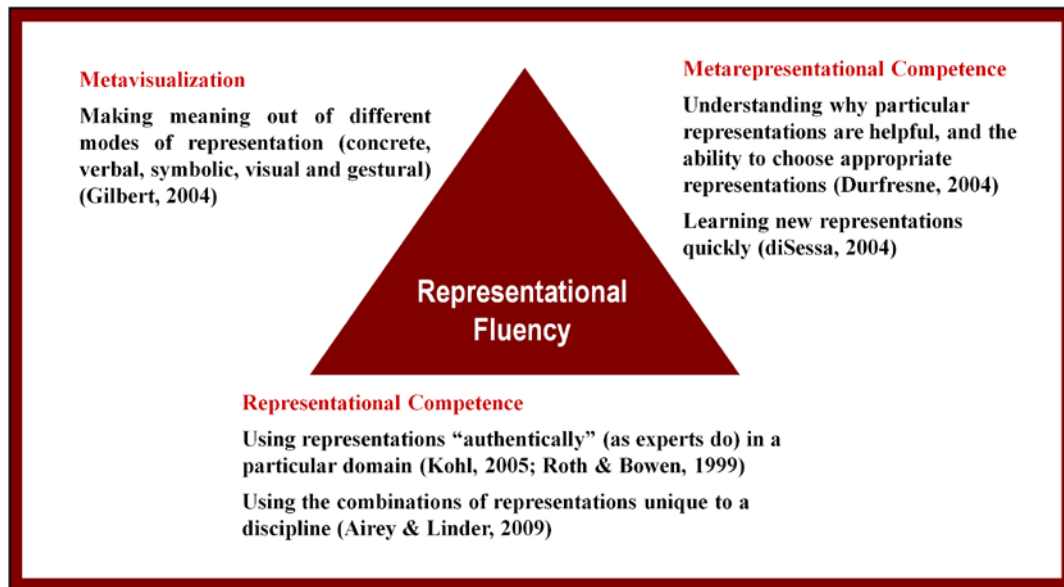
Metavisualization

Making meaning out of different modes of representation (concrete, verbal, symbolic, visual and gestural) (Gilbert, 2004)

Metarepresentational Competence

Understanding why particular representations are helpful, and the ability to choose appropriate representations (Durfresne, 2004)

Learning new representations quickly (diSessa, 2004)

Representational Fluency

Representational Competence

Using representations “authentically” (as experts do) in a particular domain (Kohl, 2005; Roth & Bowen, 1999)

Using the combinations of representations unique to a discipline (Airey & Linder, 2009)